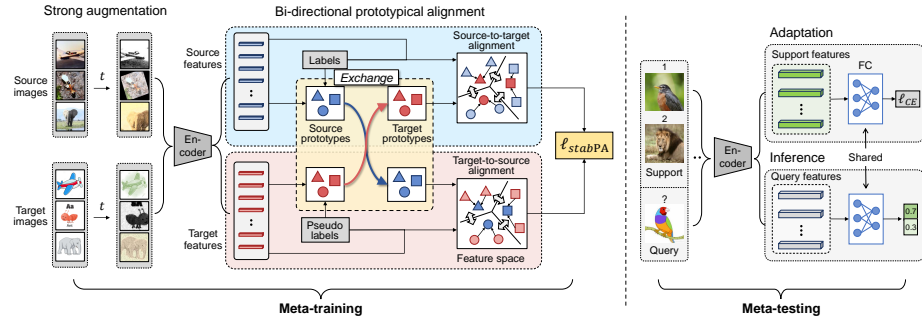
Strong augmentation

Bi-directional prototypical alignment

Source images

$t$

Target images

$t$

En-coder

Source features

Labels

Exchange

Source prototypes

Target prototypes

Source-to-target alignment

Target features

Pseudo labels

Target-to-source alignment

Feature space

$\ell_{stabPA}$

Meta-training

1

2

Support

?

Query

En-coder

Adaptation

Support features

FC

$\ell_{CE}$

Inference

Shared

Query features

0.7

0.3

Meta-testing